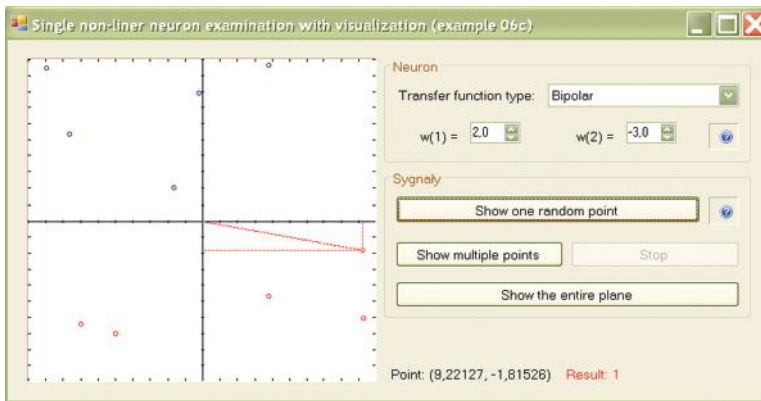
Single non-liner neuron examination with visualization (example 06c)

Neuron

Transfer function type: Bipolar

w(1) = 2,0

w(2) = -3,0

Sygnały

Show one random point

Show multiple points

Stop

Show the entire plane

Point: (9,22127, -1,81526) Result: 1